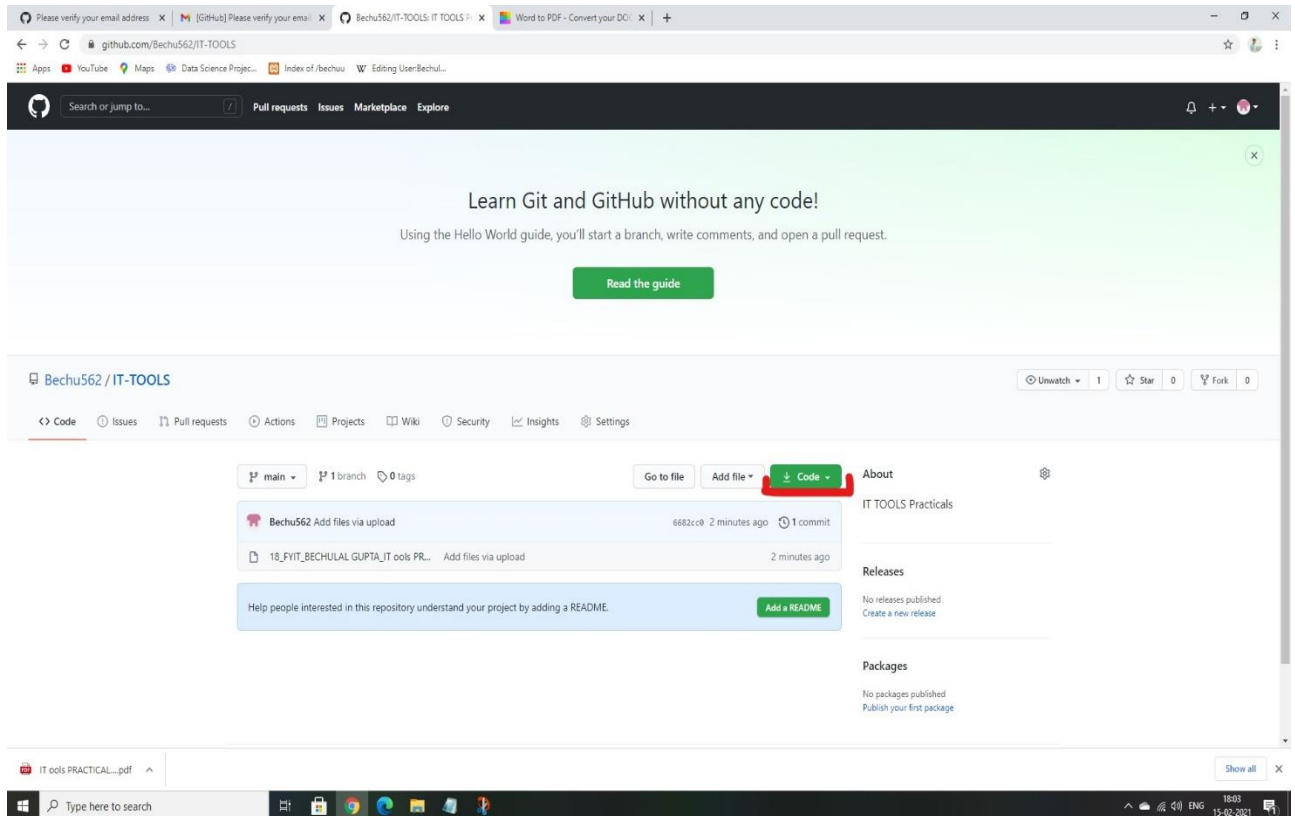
Please verify your email address × [GitHub] Please verify your email × Bechu562/IT-TOOLS: IT TOOLS P × Word to PDF - Convert your DOC × +

github.com/Bechu562/IT-TOOLS

Apps YouTube Maps Data Science Projec... Index of /bechuu Editing User:Bechul...

Search or jump to... / Pull requests Issues Marketplace Explore

Learn Git and GitHub without any code!

Using the Hello World guide, you'll start a branch, write comments, and open a pull request.

Read the guide

Bechu562 / IT-TOOLS

Unwatch 1 Star 0 Fork 0

Code Issues Pull requests Actions Projects Wiki Security Insights Settings

main 1 branch 0 tags Go to file Add file Code

Bechu562 Add files via upload 6682cc0 2 minutes ago 1 commit

18_FYIT_BECHULAL GUPTA_IT ools PR... Add files via upload 2 minutes ago

Help people interested in this repository understand your project by adding a README. Add a README

About

IT TOOLS Practicals

Releases

No releases published
Create a new release

Packages

No packages published
Publish your first package

IT ools PRACTICAL....pdf

Show all ×

Type here to search

ENG 18:03 15-02-2021